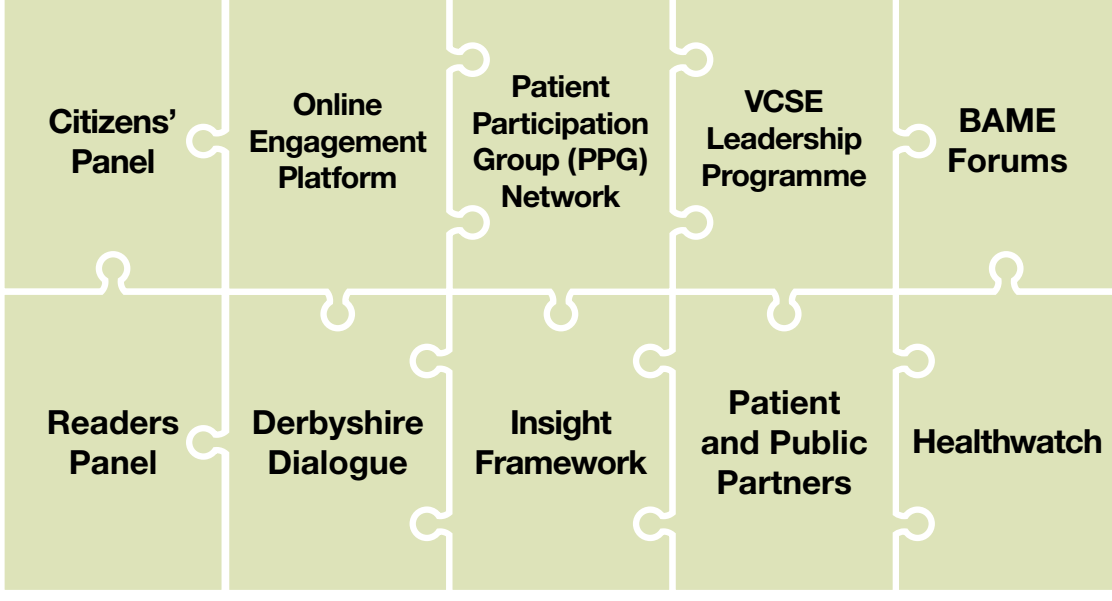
Citizens' Panel

Online Engagement Platform

Patient Participation Group (PPG) Network

VCSE Leadership Programme

BAME Forums

Readers Panel

Derbyshire Dialogue

Insight Framework

Patient and Public Partners

Healthwatch